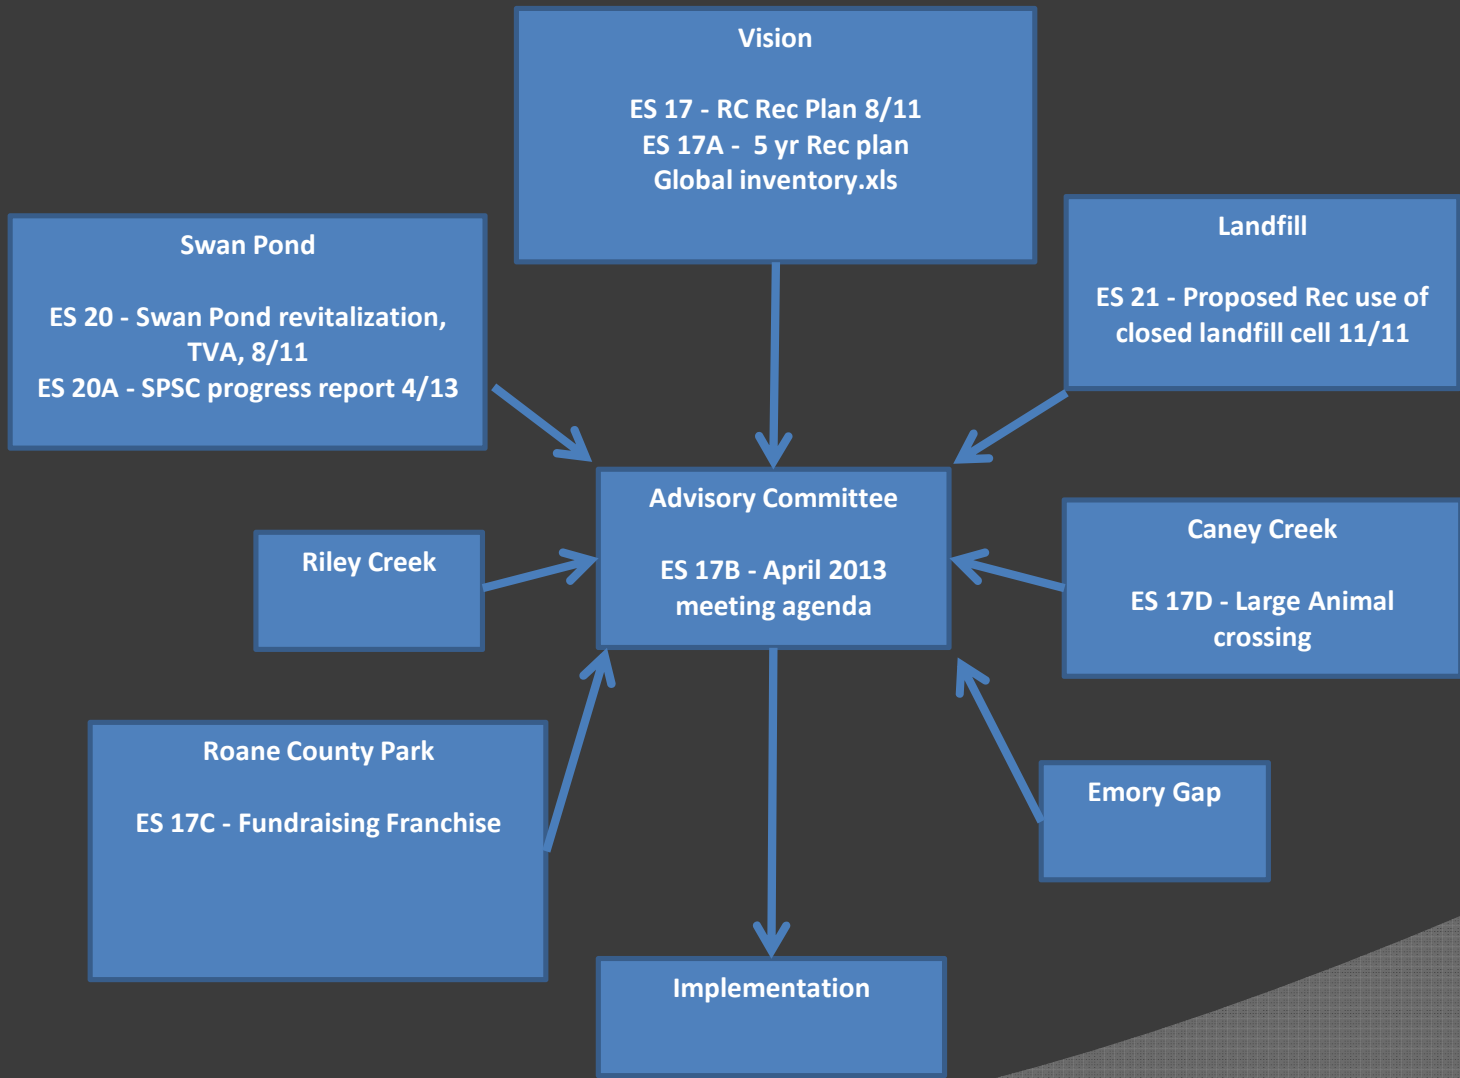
Vision

ES 17 - RC Rec Plan 8/11
ES 17A - 5 yr Rec plan
Global inventory.xls

Swan Pond

ES 20 - Swan Pond revitalization, TVA, 8/11
ES 20A - SPSC progress report 4/13

Landfill

ES 21 - Proposed Rec use of closed landfill cell 11/11

Advisory Committee

ES 17B - April 2013 meeting agenda

Riley Creek

Caney Creek

ES 17D - Large Animal crossing

Roane County Park

ES 17C - Fundraising Franchise

Emory Gap

Implementation